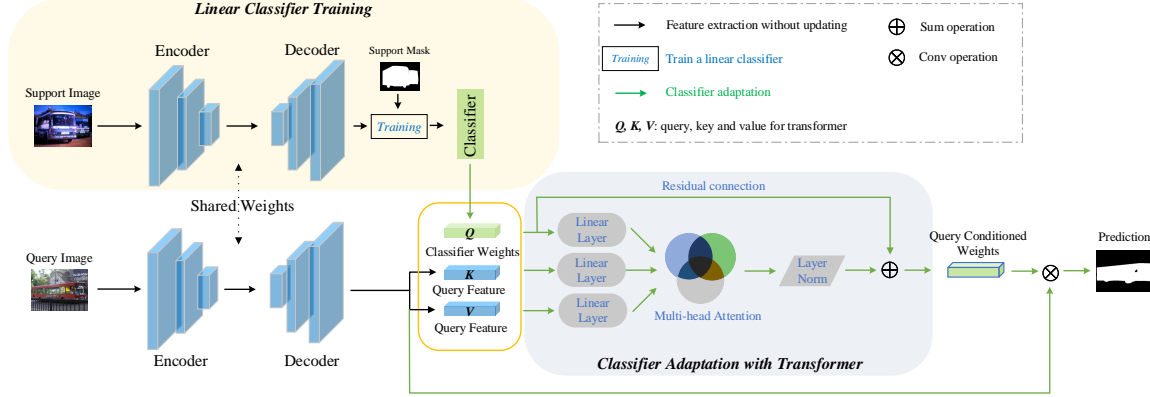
Linear Classifier Training

Encoder

Decoder

Support Mask

Support Image

Training

Classifier

Feature extraction without updating

Sum operation

Training Train a linear classifier

Conv operation

Classifier adaptation

Q, K, V: query, key and value for transformer

Shared Weights

Residual connection

Query Image

Q
Classifier Weights

K
Query Feature

V
Query Feature

Linear Layer

Linear Layer

Linear Layer

Multi-head Attention

Layer Norm

Query Conditioned Weights

Prediction

Encoder

Decoder

Classifier Adaptation with Transformer